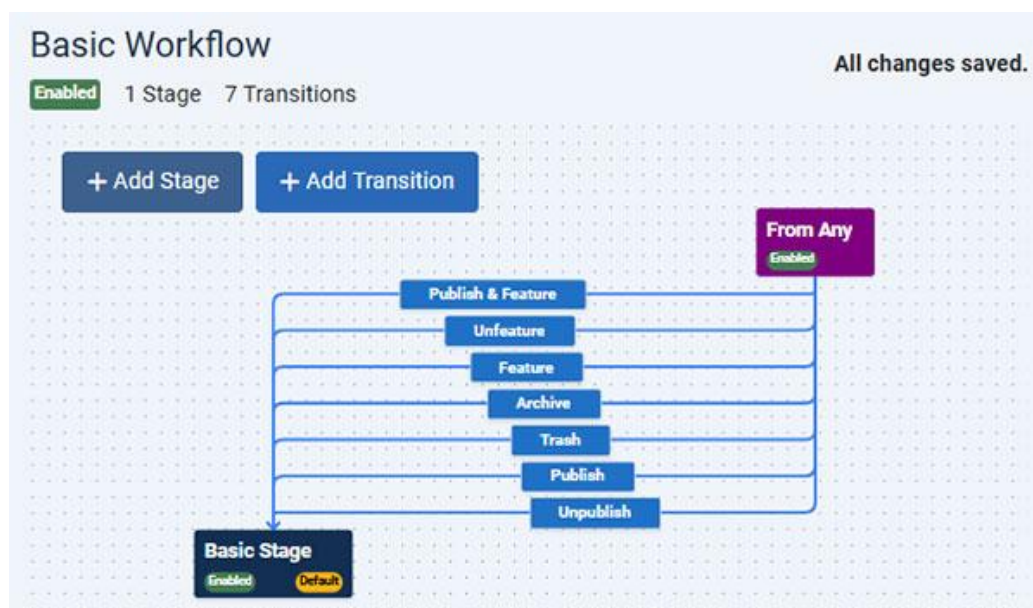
Basic Workflow

Enabled 1 Stage 7 Transitions

All changes saved.

+ Add Stage

+ Add Transition

From Any
Enabled

Publish & Feature

Unfeature

Feature

Archive

Trash

Publish

Unpublish

Basic Stage
Enabled Default